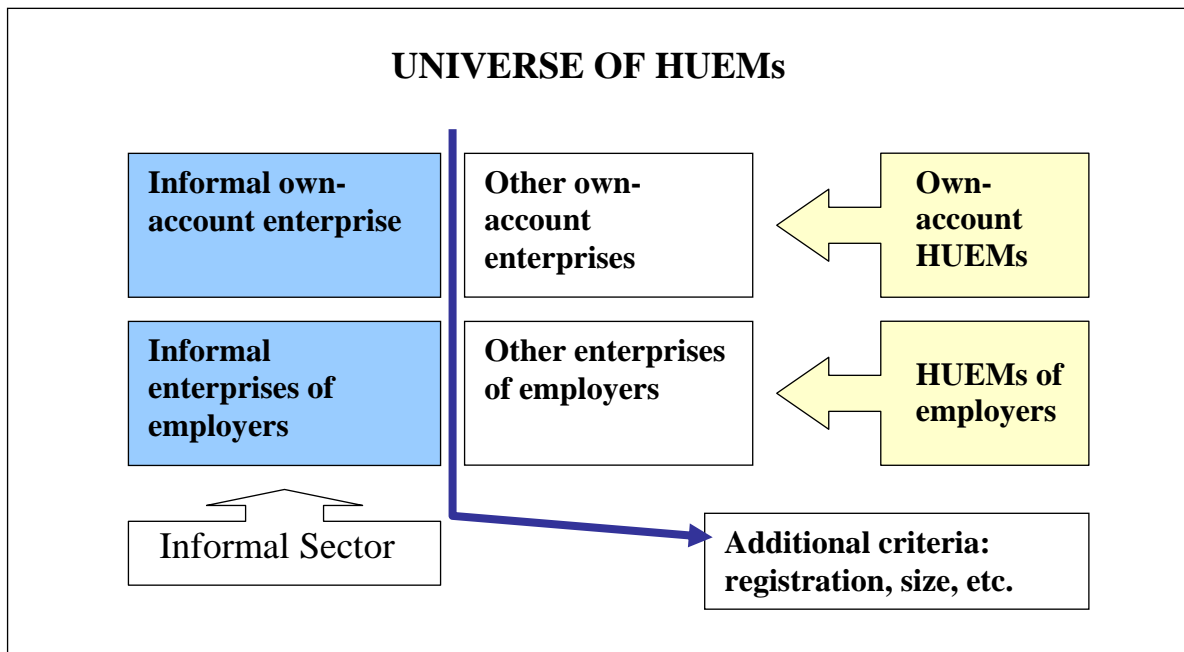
UNIVERSE OF HUEMs

Informal own-account enterprise

Other own-account enterprises

Own-account HUEMs

Informal enterprises of employers

Other enterprises of employers

HUEMs of employers

Informal Sector

Additional criteria: registration, size, etc.